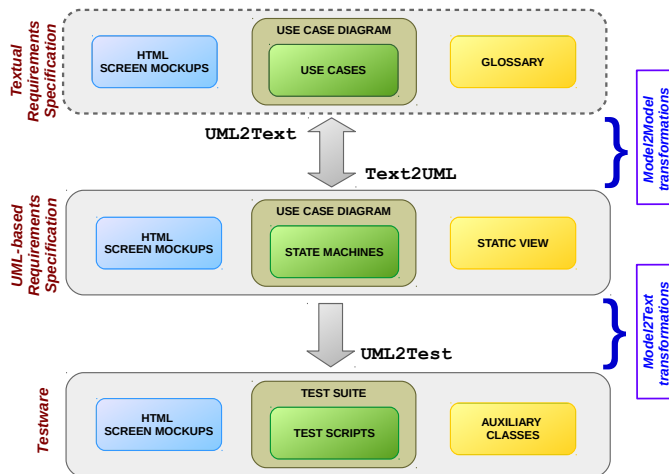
Textual Requirements Specification

HTML SCREEN MOCKUPS

USE CASE DIAGRAM

USE CASES

GLOSSARY

UML2Text

Text2UML

Model2Model transformations

UML-based Requirements Specification

HTML SCREEN MOCKUPS

USE CASE DIAGRAM

STATE MACHINES

STATIC VIEW

Model2Text transformations

UML2Test

Testware

HTML SCREEN MOCKUPS

TEST SUITE

TEST SCRIPTS

AUXILIARY CLASSES